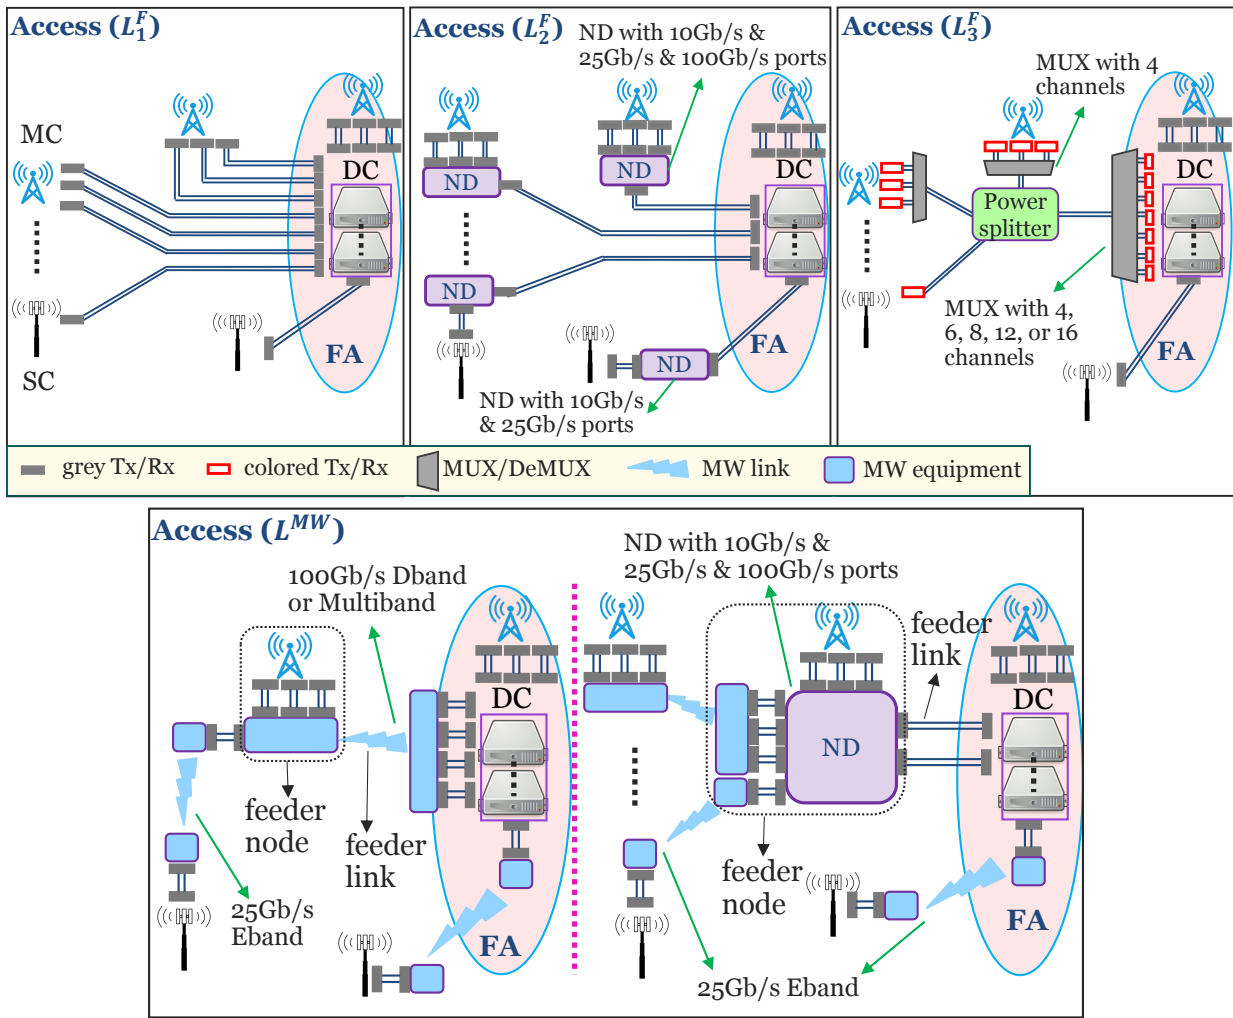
Access ($L_1^F$)

MC

DC

FA

SC

Access ($L_2^F$)

ND with 10Gb/s & 25Gb/s & 100Gb/s ports

ND

ND

ND

DC

ND

FA

ND with 10Gb/s & 25Gb/s ports

Access ($L_3^F$)

MUX with 4 channels

DC

Power splitter

MUX with 4, 6, 8, 12, or 16 channels

FA

grey Tx/Rx

colored Tx/Rx

MUX/DeMUX

MW link

MW equipment

Access ($L^{MW}$)

100Gb/s Dband or Multiband

DC

feeder node

feeder link

25Gb/s Eband

FA

ND with 10Gb/s & 25Gb/s & 100Gb/s ports

feeder link

ND

DC

feeder node

FA

25Gb/s Eband